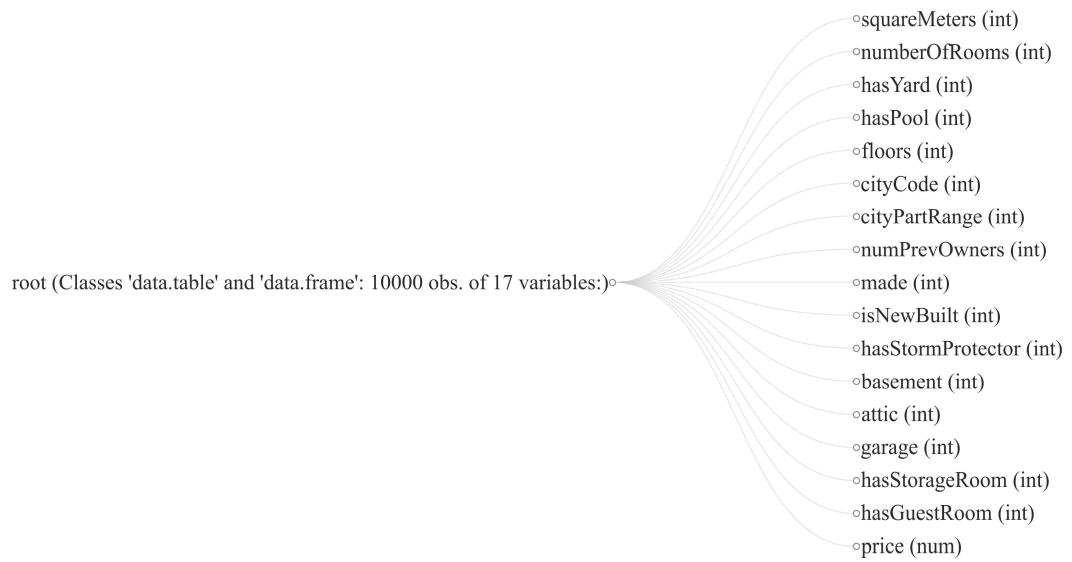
root (Classes 'data.table' and 'data.frame': 10000 obs. of 17 variables:)

squareMeters (int)
numberOfRooms (int)
hasYard (int)
hasPool (int)
floors (int)
cityCode (int)
cityPartRange (int)
numPrevOwners (int)
made (int)
isNewBuilt (int)
hasStormProtector (int)
basement (int)
attic (int)
garage (int)
hasStorageRoom (int)
hasGuestRoom (int)
price (num)